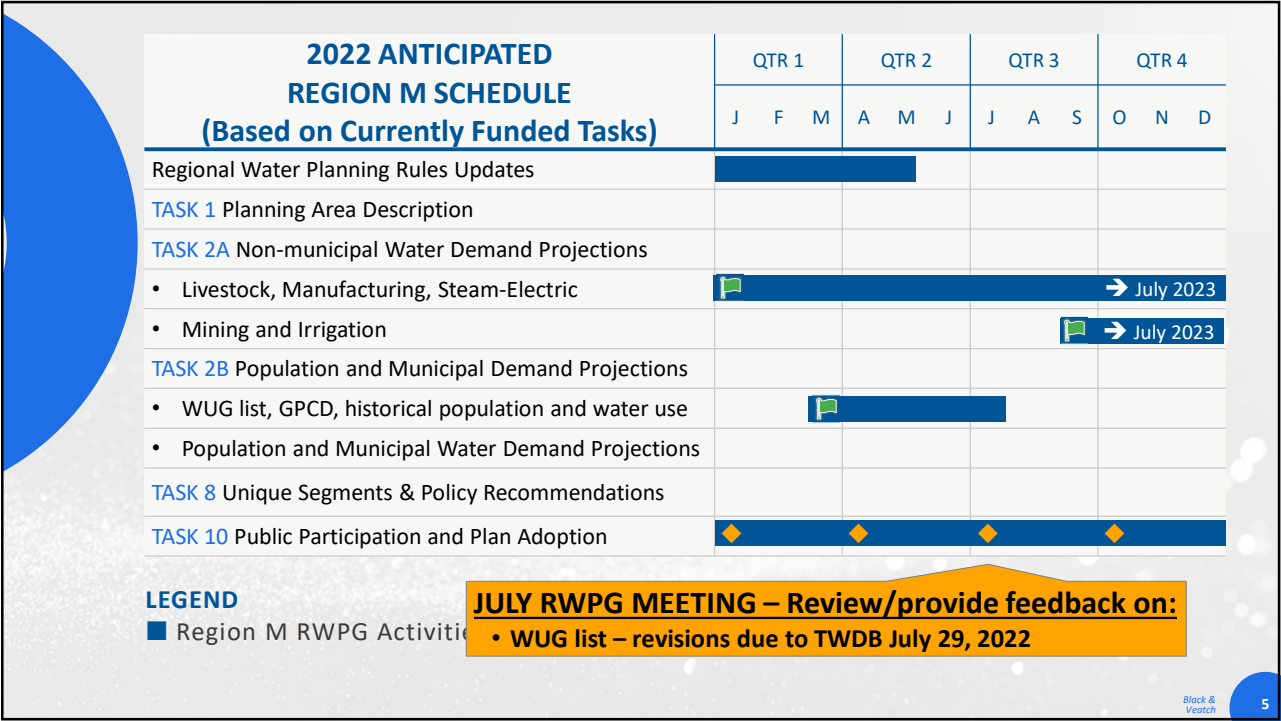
| 2022 ANTICIPATED REGION M SCHEDULE (Based on Currently Funded Tasks) | QTR 1 | | | QTR 2 | | | QTR 3 | | | QTR 4 | | |
|---|---|---|---|---|---|---|---|---|---|---|---|---|
| | J | F | M | A | M | J | J | A | S | O | N | D |
| Regional Water Planning Rules Updates | | | | | | | | | | | | |
| TASK 1 Planning Area Description | | | | | | | | | | | | |
| TASK 2A Non-municipal Water Demand Projections | | | | | | | | | | | | |
| • Livestock, Manufacturing, Steam-Electric | | | | | | | | | | | | July 2023 |
| • Mining and Irrigation | | | | | | | | | | | | July 2023 |
| TASK 2B Population and Municipal Demand Projections | | | | | | | | | | | | |
| • WUG list, GPCD, historical population and water use | | | | | | | | | | | | |
| • Population and Municipal Water Demand Projections | | | | | | | | | | | | |
| TASK 8 Unique Segments & Policy Recommendations | | | | | | | | | | | | |
| TASK 10 Public Participation and Plan Adoption | | | | | | | | | | | | |

LEGEND
Region M RWPG Activiti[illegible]

JULY RWPG MEETING – Review/provide feedback on:
• WUG list – revisions due to TWDB July 29, 2022

Black & Veatch
5